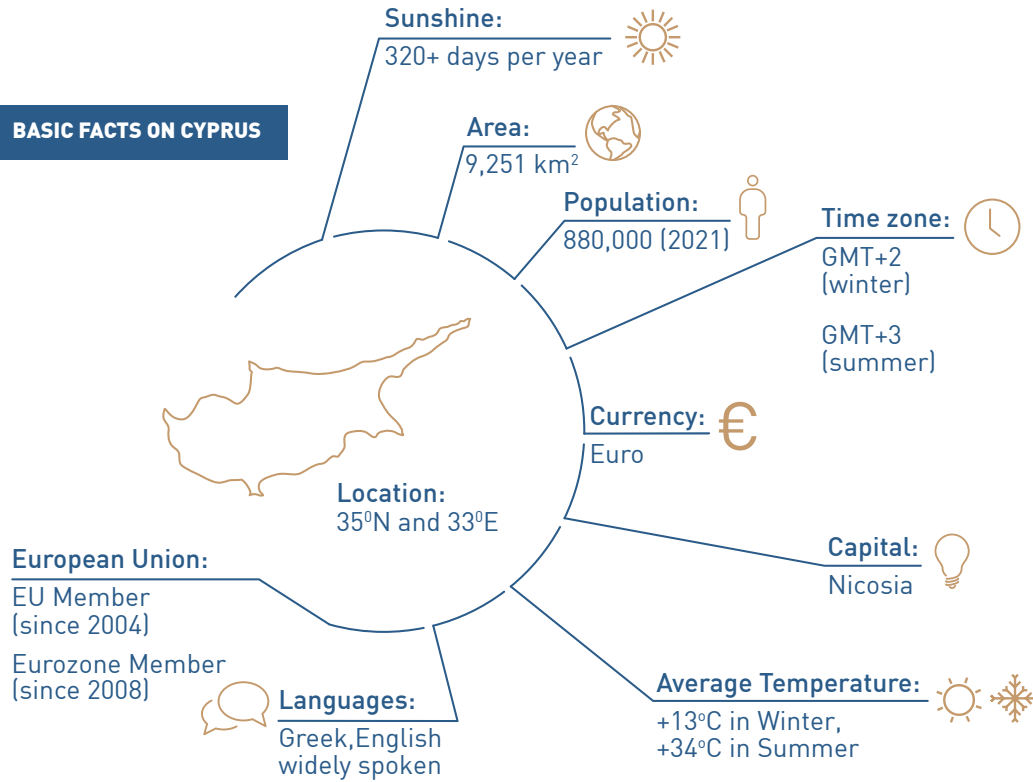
BASIC FACTS ON CYPRUS

Sunshine:
320+ days per year

Area:
9,251 km$^2$

Population:
880,000 (2021)

Time zone:
GMT+2 (winter)

GMT+3 (summer)

Currency:
Euro

€

Location:
35$^0$N and 33$^0$E

Capital:
Nicosia

European Union:
EU Member (since 2004)

Eurozone Member (since 2008)

Languages:
Greek,English widely spoken

Average Temperature:
+13$^o$C in Winter, +34$^o$C in Summer